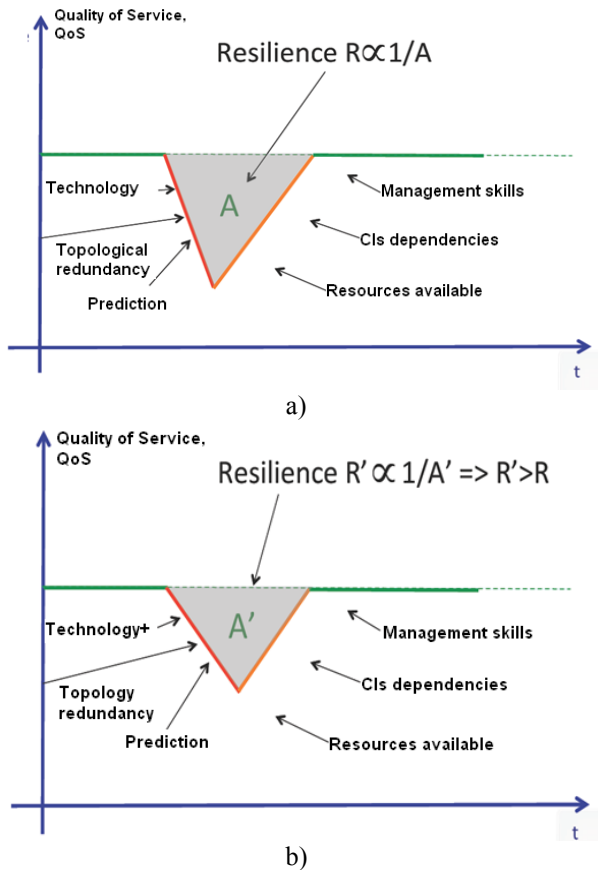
Quality of Service, QoS

Resilience R$\propto$1/A

A

Technology

Topological redundancy

Prediction

Management skills

CIs dependencies

Resources available

t

a)

Quality of Service, QoS

Resilience R' $\propto$ 1/A' => R'>R

A'

Technology+

Topology redundancy

Prediction

Management skills

CIs dependencies

Resources available

t

b)